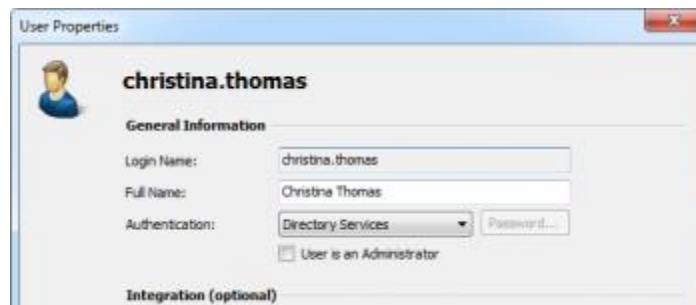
User Properties

christina.thomas

General Information

Login Name: christina.thomas

Full Name: Christina Thomas

Authentication: Directory Services Password...

User is an Administrator

Integration (optional)